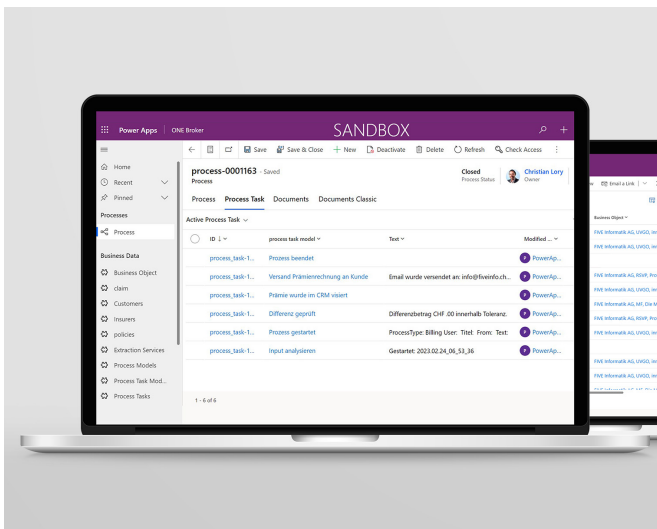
Power Apps | ONE Broker

SANDBOX

Save | Save & Close | + New | Deactivate | Delete | Refresh | Check Access

Home
Recent
Pinned
Processes
Process
Business Data
Business Object
claim
Customers
Insurers
policies
Extraction Services
Process Models
Process Task Mod...
Process Tasks

process-0001163 - Saved
Process

Closed
Process Status

Christian Lory
Owner

Process | Process Task | Documents | Documents Classic

Active Process Task

| ID ↓ | process task model | Text | Modified ... |
|---|---|---|---|
| process_task-1... | Prozess beendet | | PowerAp... |
| process_task-1... | Versand Prämienrechnung an Kunde | Email wurde versendet an: info@fiveinfo.ch... | PowerAp... |
| process_task-1... | Prämie wurde im CRM visiert | | PowerAp... |
| process_task-1... | Differenz geprüft | Differenzbetrag CHF .00 innerhalb Toleranz. | PowerAp... |
| process_task-1... | Prozess gestartet | ProcessType: Billing User: Titel: From: Text: | PowerAp... |
| process_task-1... | Input analysieren | Gestartet: 2023.02.24_06_53_36 | PowerAp... |

1 - 6 of 6

Email a Link

Business Object
FIVE Informatik AG, UVGO, in
FIVE Informatik AG, UVGO, in
FIVE Informatik AG, UVGO, in
FIVE Informatik AG, RSVP, Pro
FIVE Informatik AG, UVGO, in
FIVE Informatik AG, MF, Die M
FIVE Informatik AG, RSVP, Pro
FIVE Informatik AG, UVGO, in
FIVE Informatik AG, UVGO, in
FIVE Informatik AG, UVGO, in